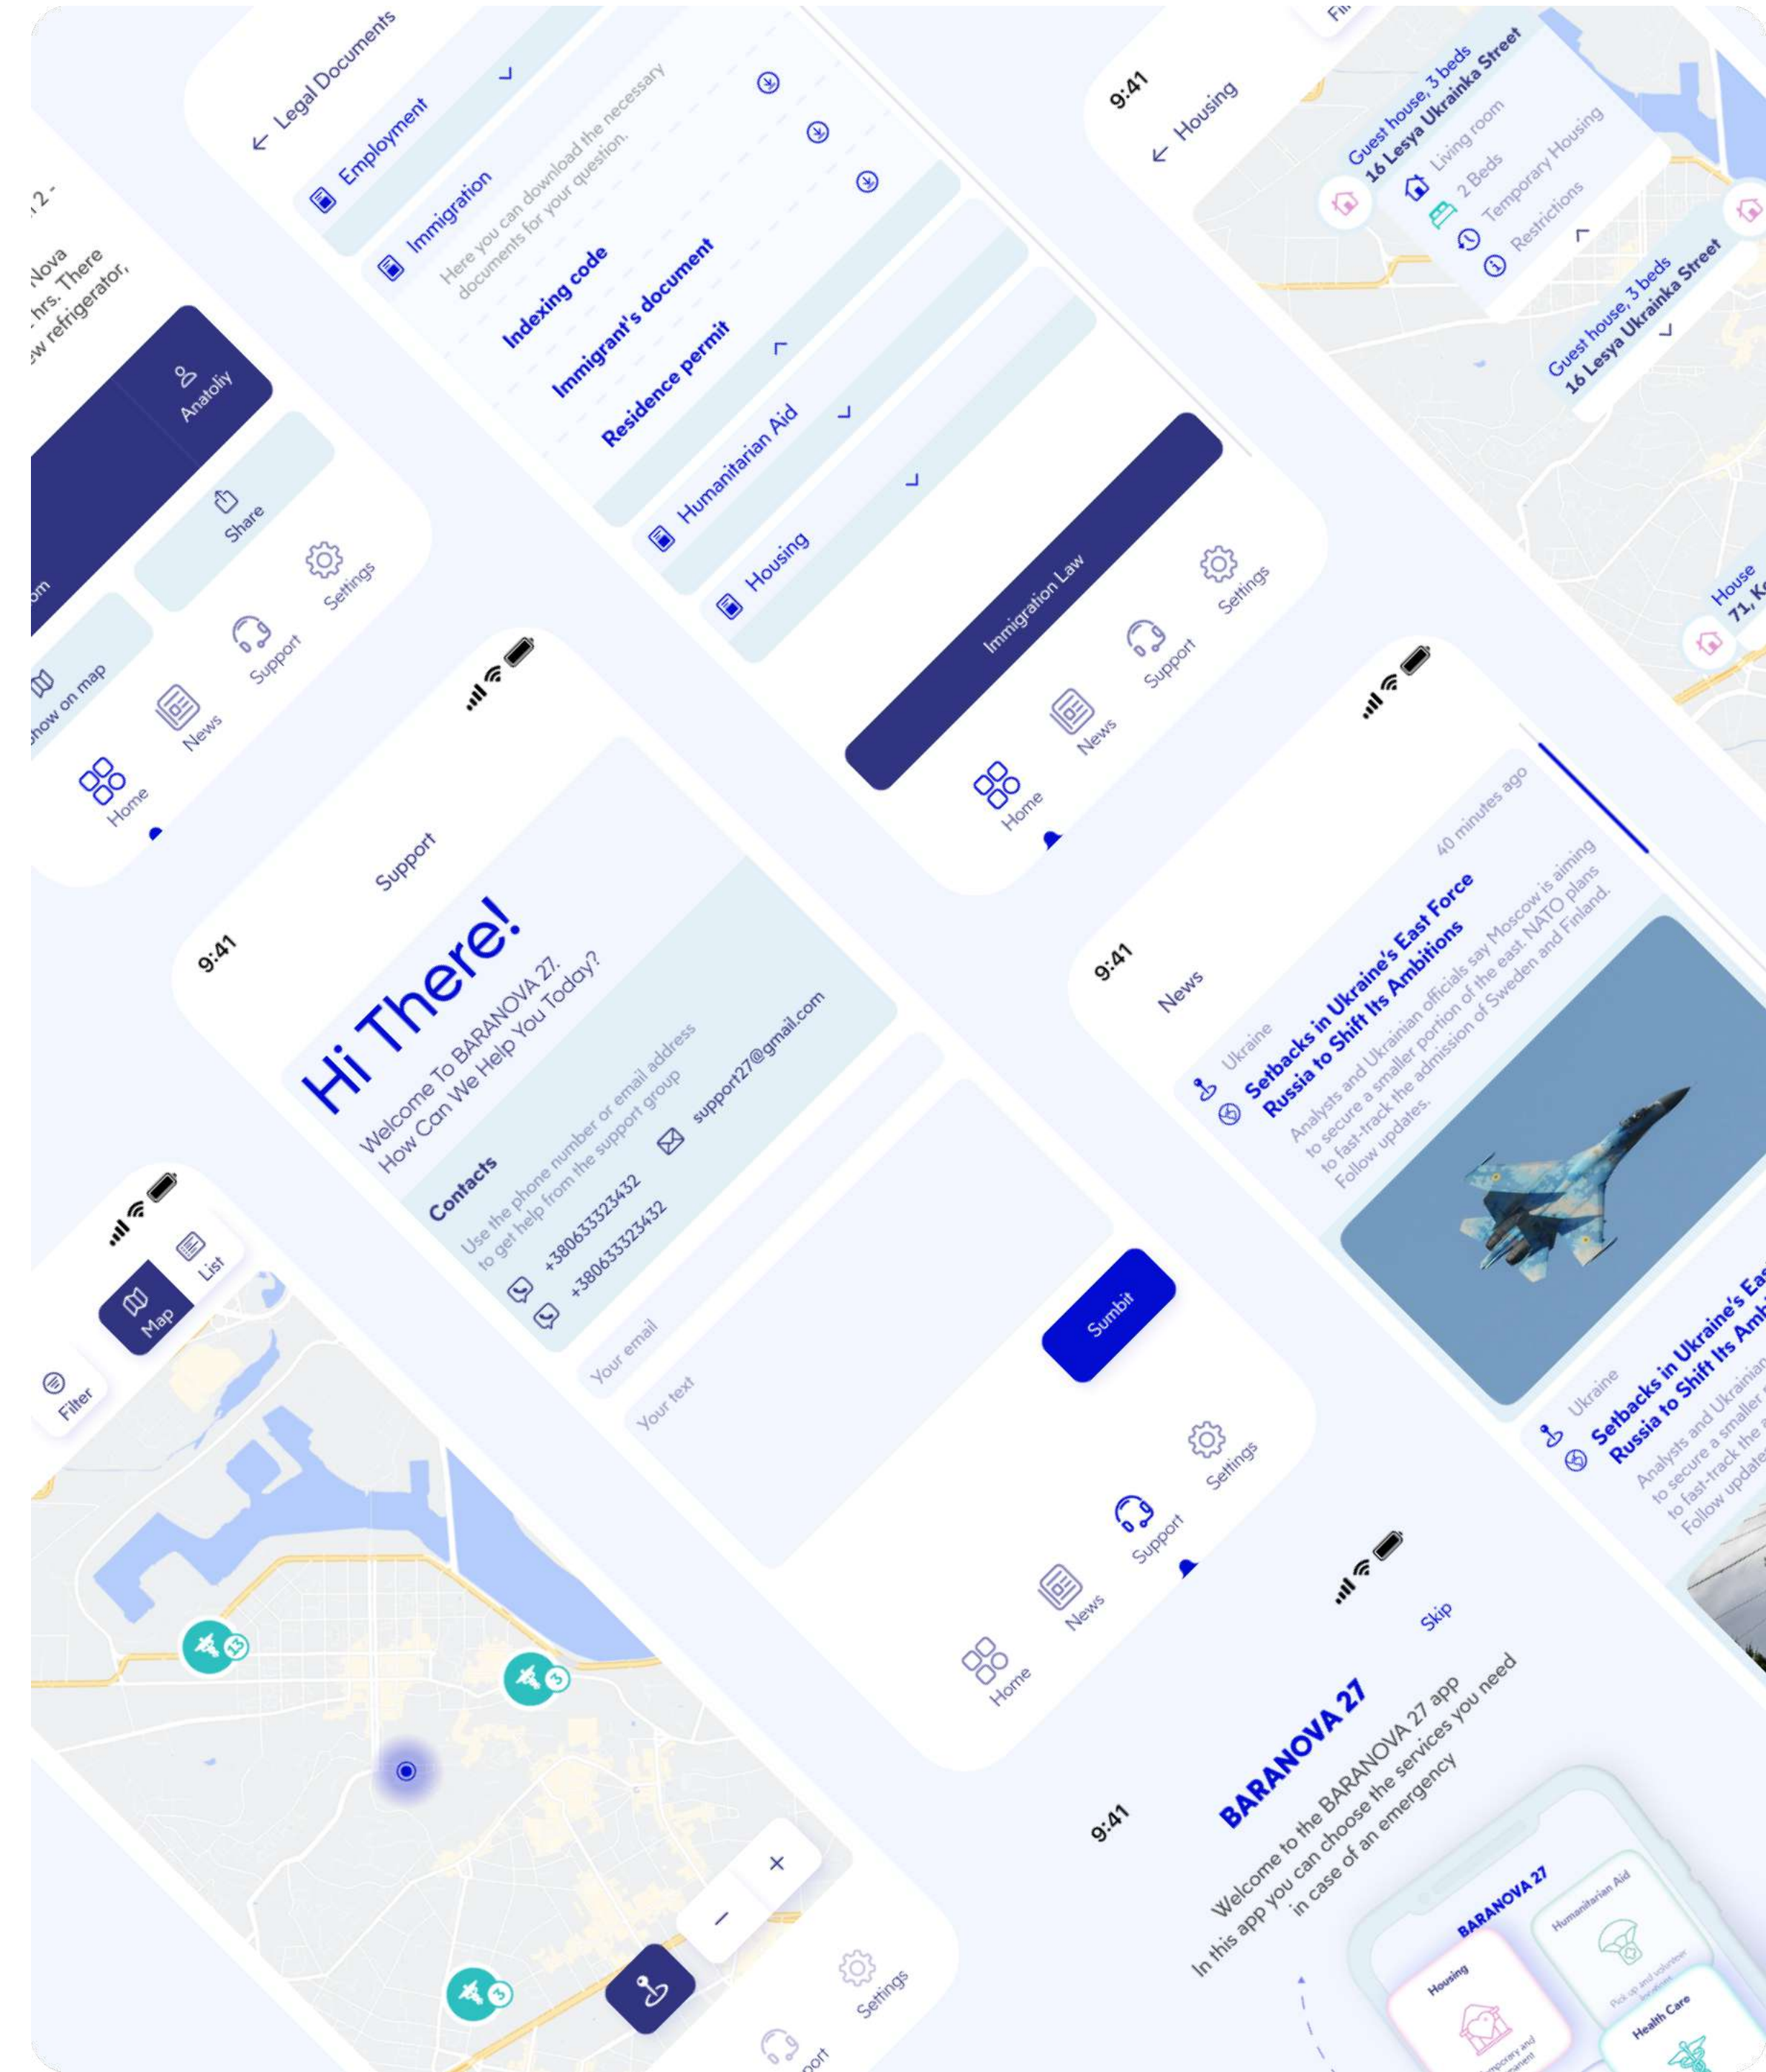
2 -
Nova
hrs. There
w refrigerator,

Anatoliy
Share
om
how on map
Home
News
Support
Settings

Legal Documents
Employment
Immigration
Here you can download the necessary documents for your question.
Indexing code
Immigrant's document
Residence permit
Humanitarian Aid
Housing
Immigration Law
Home
News
Support
Settings

9:41
Housing
Guest house, 3 beds
16 Lesya Ukrainka Street
Living room
2 Beds
Temporary Housing
Restrictions
Guest house, 3 beds
16 Lesya Ukrainka Street
House
71, K

9:41
Support
Hi There!
Welcome To BARANOVA 27.
How Can We Help You Today?
Contacts
Use the phone number or email address to get help from the support group
+380633323432
+380633323432
support27@gmail.com
Your email
Your text
Sumbit
Home
News
Support
Settings

9:41
News
40 minutes ago
Ukraine
Setbacks in Ukraine's East Force Russia to Shift Its Ambitions
Analysts and Ukrainian officials say Moscow is aiming to secure a smaller portion of the east. NATO plans to fast-track the admission of Sweden and Finland. Follow updates.
Ukraine
Setbacks in Ukraine's Eas
Russia to Shift Its Amb
Analysts and Ukrainian
to secure a smaller
to fast-track the a
Follow update

Map
List
Filter
13
3
3
+
−
Settings
ort

9:41
Skip
BARANOVA 27
Welcome to the BARANOVA 27 app
In this app you can choose the services you need in case of an emergency
BARANOVA 27
Housing
Humanitarian Aid
Health Care